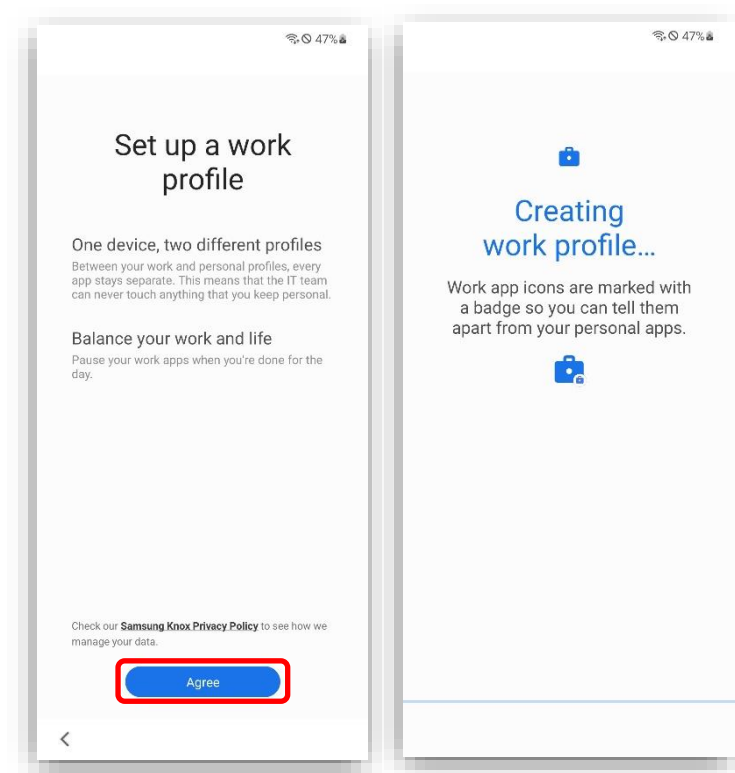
47%

Set up a work profile

One device, two different profiles
Between your work and personal profiles, every app stays separate. This means that the IT team can never touch anything that you keep personal.

Balance your work and life
Pause your work apps when you're done for the day.

Check our Samsung Knox Privacy Policy to see how we manage your data.

Agree

<

47%

Creating work profile...

Work app icons are marked with a badge so you can tell them apart from your personal apps.